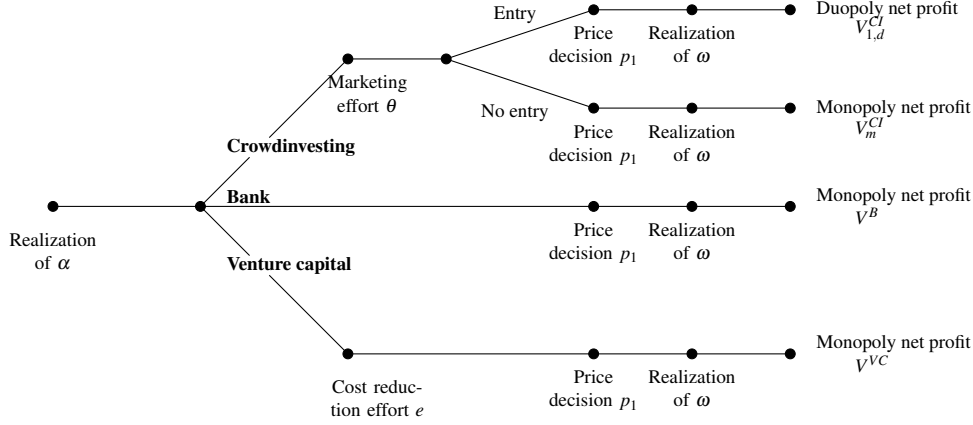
Entry

Price decision $p_1$

Realization of $\omega$

Duopoly net profit $V_{1,d}^{CI}$

Marketing effort $\theta$

No entry

Price decision $p_1$

Realization of $\omega$

Monopoly net profit $V_m^{CI}$

Crowdinvesting

Bank

Realization of $\alpha$

Price decision $p_1$

Realization of $\omega$

Monopoly net profit $V^B$

Venture capital

Monopoly net profit $V^{VC}$

Cost reduction effort $e$

Price decision $p_1$

Realization of $\omega$